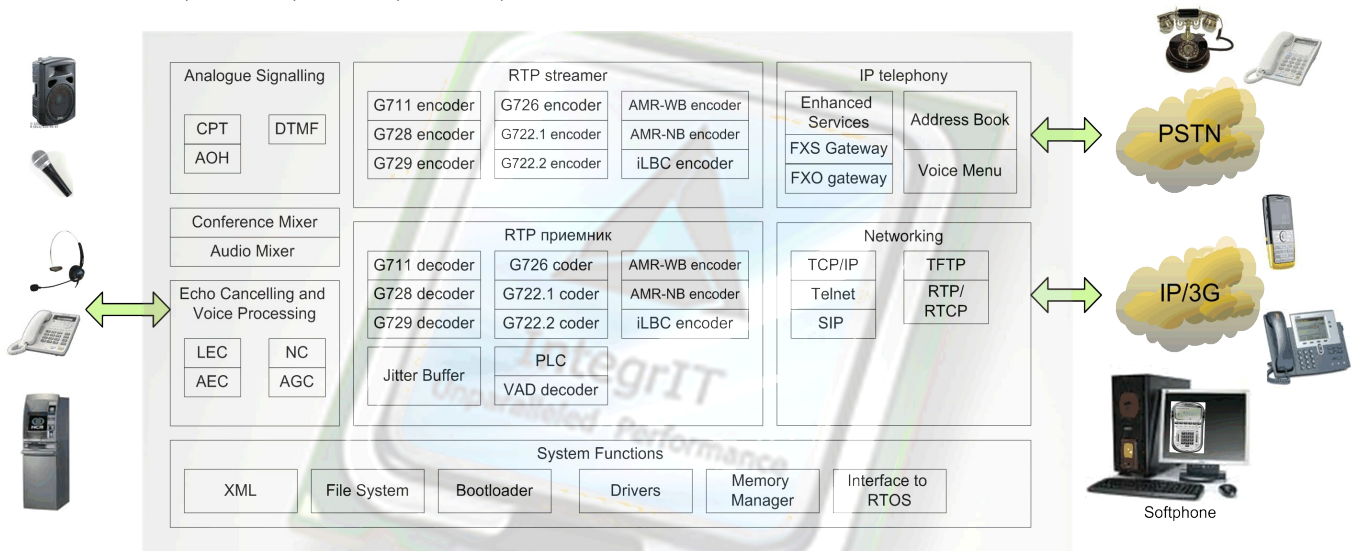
Analogue Signalling

CPT
AOH
DTMF

RTP streamer

G711 encoder
G728 encoder
G729 encoder
G726 encoder
G722.1 encoder
G722.2 encoder
AMR-WB encoder
AMR-NB encoder
iLBC encoder

IP telephony

Enhanced Services
FXS Gateway
FXO gateway
Address Book
Voice Menu

PSTN

Conference Mixer
Audio Mixer

Echo Cancelling and Voice Processing

LEC
AEC
NC
AGC

RTP приемник

G711 decoder
G728 decoder
G729 decoder
G726 coder
G722.1 coder
G722.2 coder
AMR-WB encoder
AMR-NB encoder
iLBC encoder
Jitter Buffer
PLC
VAD decoder

Networking

TCP/IP
Telnet
SIP
TFTP
RTP/RTCP

IP/3G

IntegrIT
Unparalleled Performance

System Functions

XML
File System
Bootloader
Drivers
Memory Manager
Interface to RTOS

Softphone